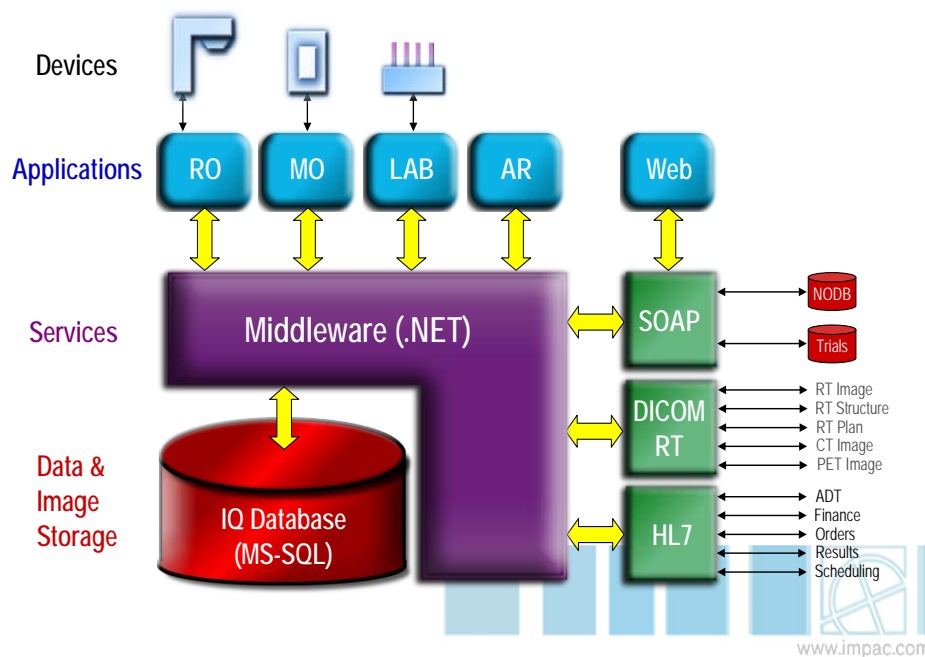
Devices

Applications

RO

MO

LAB

AR

Web

Services

Middleware (.NET)

SOAP

NODB

Trials

DICOM RT

RT Image
RT Structure
RT Plan
CT Image
PET Image

Data & Image Storage

IQ Database (MS-SQL)

HL7

ADT
Finance
Orders
Results
Scheduling

www.impac.con